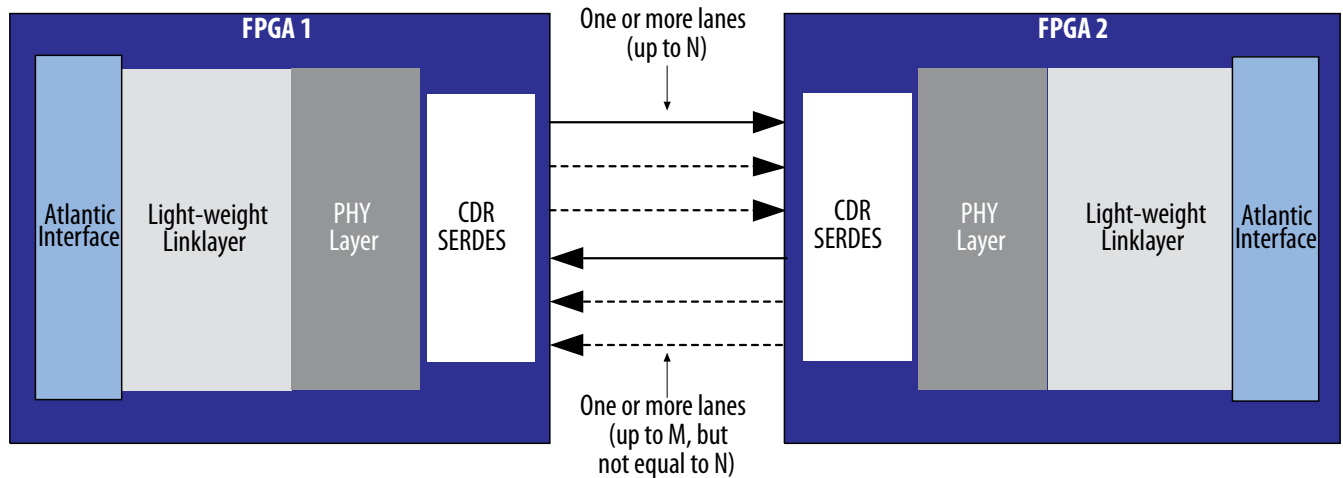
FPGA 1

Atlantic Interface

Light-weight Linklayer

PHY Layer

CDR SERDES

One or more lanes (up to N)

FPGA 2

CDR SERDES

PHY Layer

Light-weight Linklayer

Atlantic Interface

One or more lanes (up to M, but not equal to N)